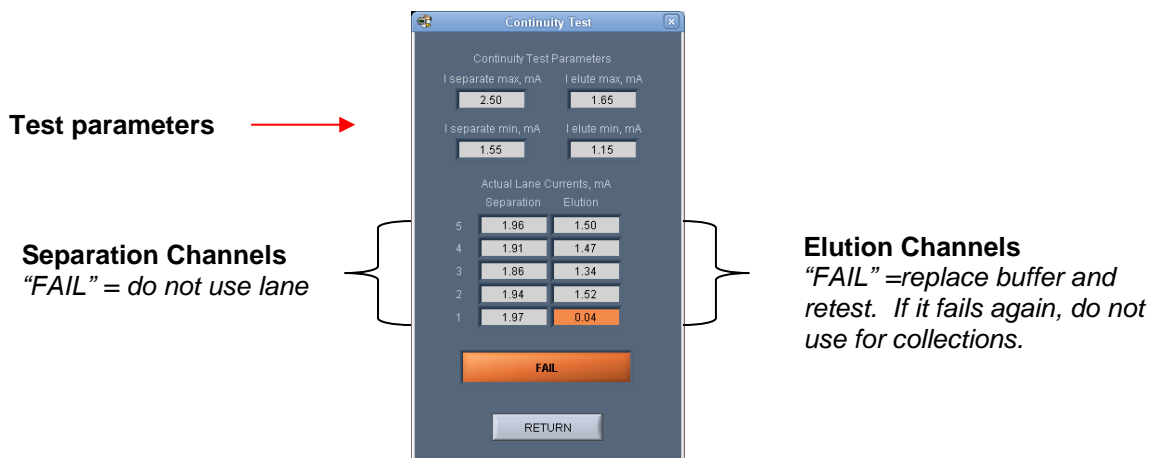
Continuity Test

Continuity Test Parameters

I separate max, mA
2.50

I elute max, mA
1.65

Test parameters

I separate min, mA
1.55

I elute min, mA
1.15

Actual Lane Currents, mA

| | Separation | Elution |
|---|---|---|
| 5 | 1.96 | 1.50 |
| 4 | 1.91 | 1.47 |
| 3 | 1.86 | 1.34 |
| 2 | 1.94 | 1.52 |
| 1 | 1.97 | 0.04 |

Separation Channels
*"FAIL" = do not use lane*

Elution Channels
*"FAIL" =replace buffer and retest. If it fails again, do not use for collections.*

FAIL

RETURN